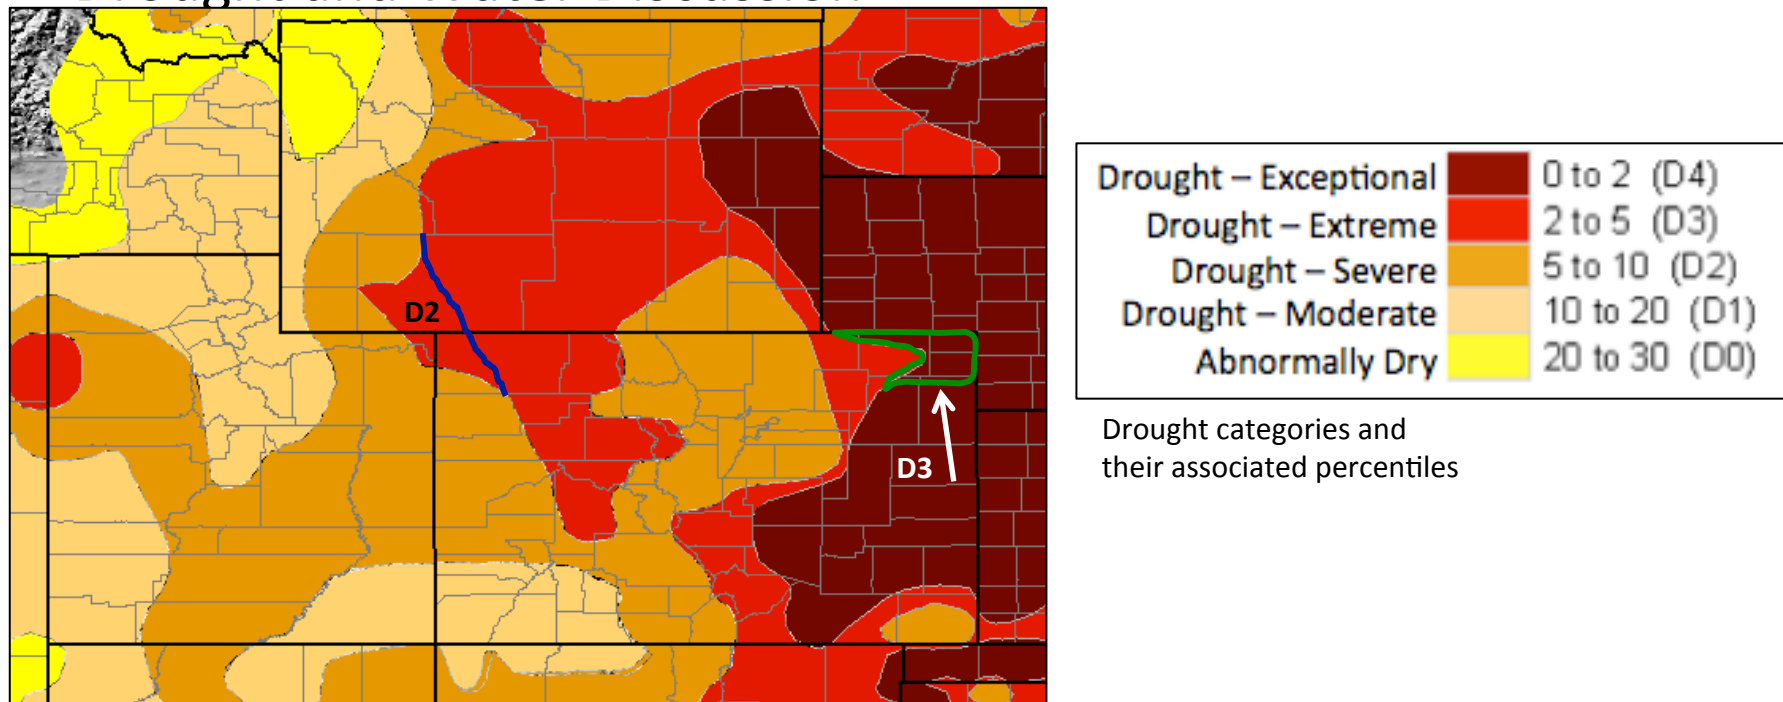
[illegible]

D2

D3

| Drought – Exceptional | | 0 to 2 (D4) |
|---|---|---|
| Drought – Extreme | | 2 to 5 (D3) |
| Drought – Severe | | 5 to 10 (D2) |
| Drought – Moderate | | 10 to 20 (D1) |
| Abnormally Dry | | 20 to 30 (D0) |

Drought categories and their associated percentiles